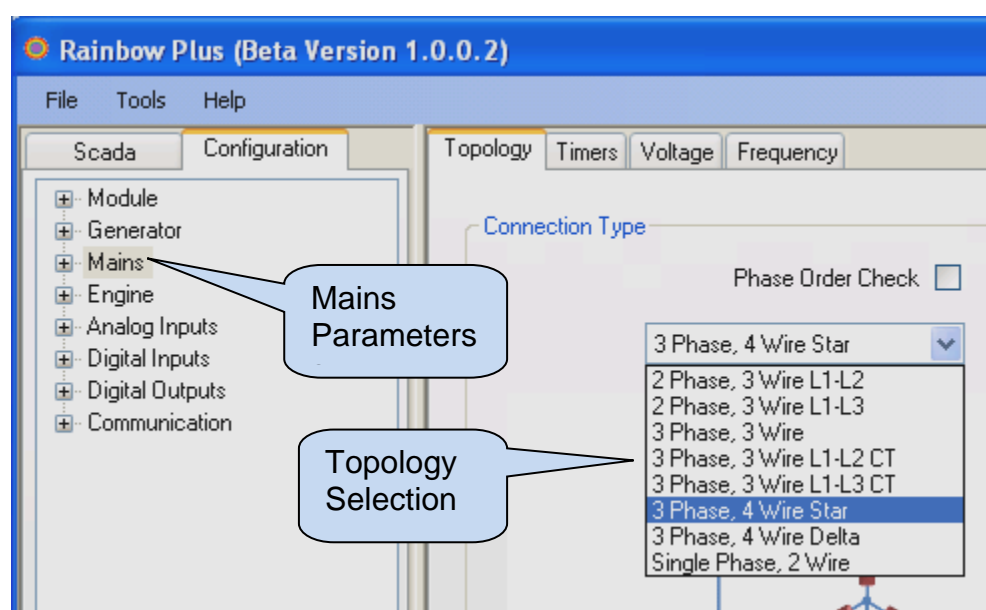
Rainbow Plus (Beta Version 1.0.0.2)

File Tools Help

Scada Configuration

Module
Generator
Mains
Engine
Analog Inputs
Digital Inputs
Digital Outputs
Communication

Mains Parameters

Topology Selection

Topology Timers Voltage Frequency

Connection Type

Phase Order Check

3 Phase, 4 Wire Star

2 Phase, 3 Wire L1-L2
2 Phase, 3 Wire L1-L3
3 Phase, 3 Wire
3 Phase, 3 Wire L1-L2 CT
3 Phase, 3 Wire L1-L3 CT
3 Phase, 4 Wire Star
3 Phase, 4 Wire Delta
Single Phase, 2 Wire